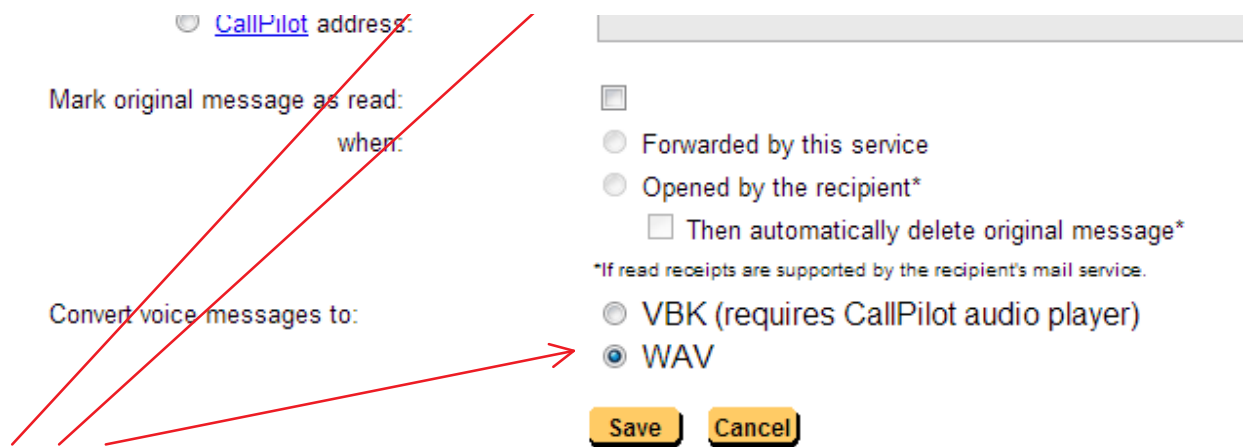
CallPilot address:

Mark original message as read:

when:

Forwarded by this service

Opened by the recipient*

Then automatically delete original message*

*If read receipts are supported by the recipient's mail service.

Convert voice messages to:

VBK (requires CallPilot audio player)

WAV

Save

Cancel